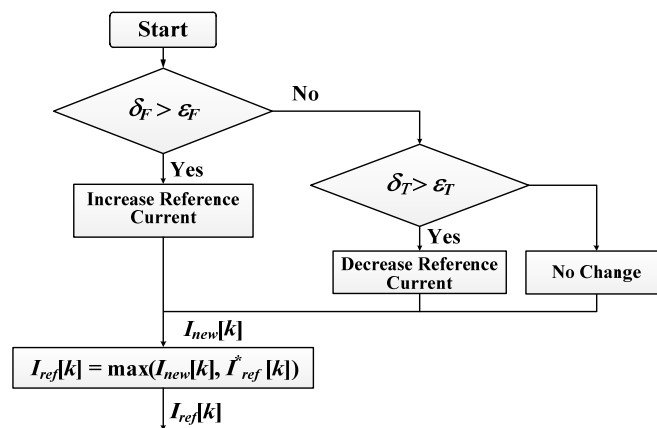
Start

$\delta_F > \varepsilon_F$

No

Yes

Increase Reference Current

$\delta_T > \varepsilon_T$

Yes

Decrease Reference Current

No Change

$I_{new}[k]$

$I_{ref}[k] = \max(I_{new}[k], I^*_{ref}[k])$

$I_{ref}[k]$